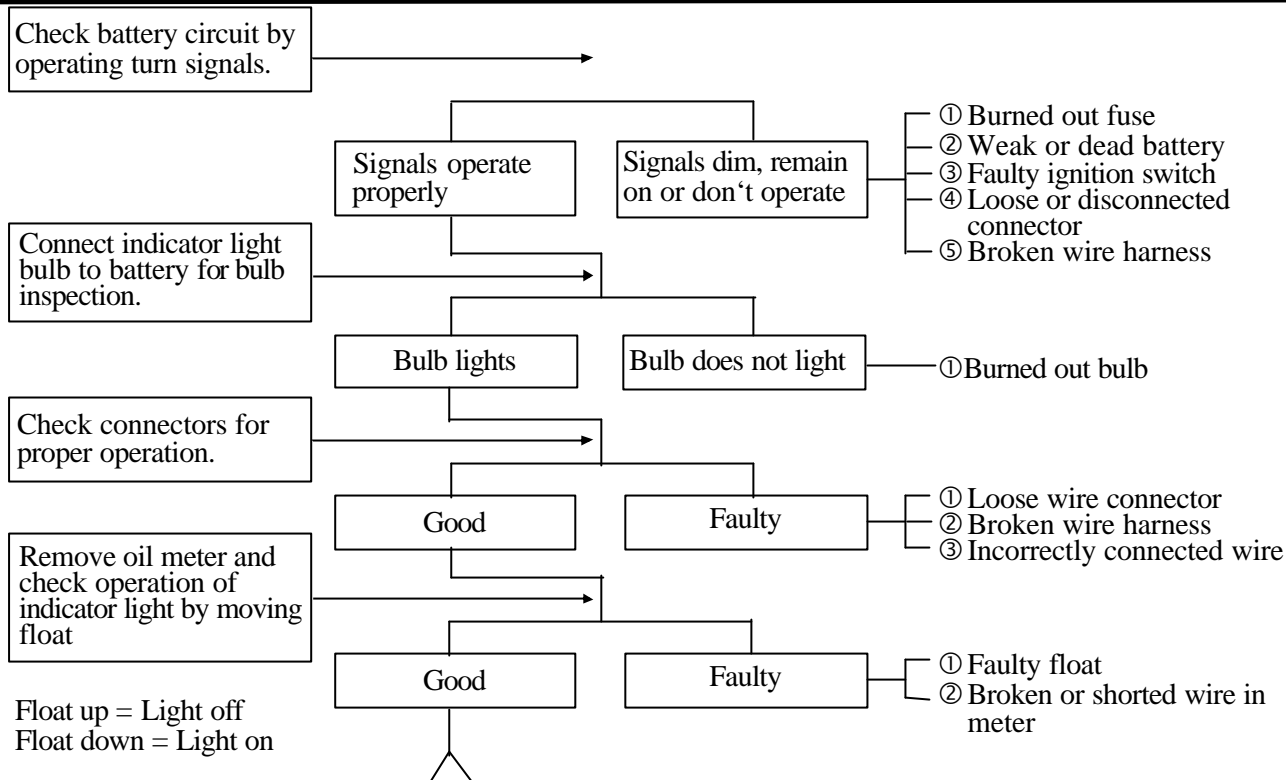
Check battery circuit by operating turn signals.

Signals operate properly

Signals dim, remain on or don‘t operate

① Burned out fuse
② Weak or dead battery
③ Faulty ignition switch
④ Loose or disconnected connector
⑤ Broken wire harness

Connect indicator light bulb to battery for bulb inspection.

Bulb lights

Bulb does not light

①Burned out bulb

Check connectors for proper operation.

Good

Faulty

① Loose wire connector
② Broken wire harness
③ Incorrectly connected wire

Remove oil meter and check operation of indicator light by moving float

Good

Faulty

① Faulty float
② Broken or shorted wire in meter

Float up = Light off
Float down = Light on